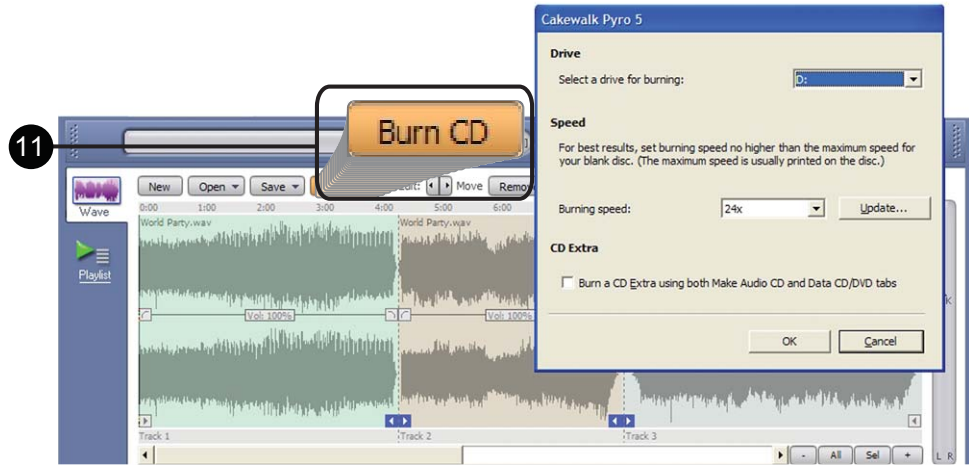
Cakewalk Pyro 5

Drive

Select a drive for burning:

D:

Speed

For best results, set burning speed no higher than the maximum speed for your blank disc. (The maximum speed is usually printed on the disc.)

Burning speed:

24x

Update...

CD Extra

Burn a CD Extra using both Make Audio CD and Data CD/DVD tabs

OK

Cancel

11

Burn CD

Wave

Playlist

New

Open

Save

Edit:

Move

Remo

0:00 1:00 2:00 3:00 4:00 5:00 6:00

World Party.wav

World Party.wav

Vol: 100%

Vol: 100%

Track 1

Track 2

Track 3

-

All

Sel

+

L R